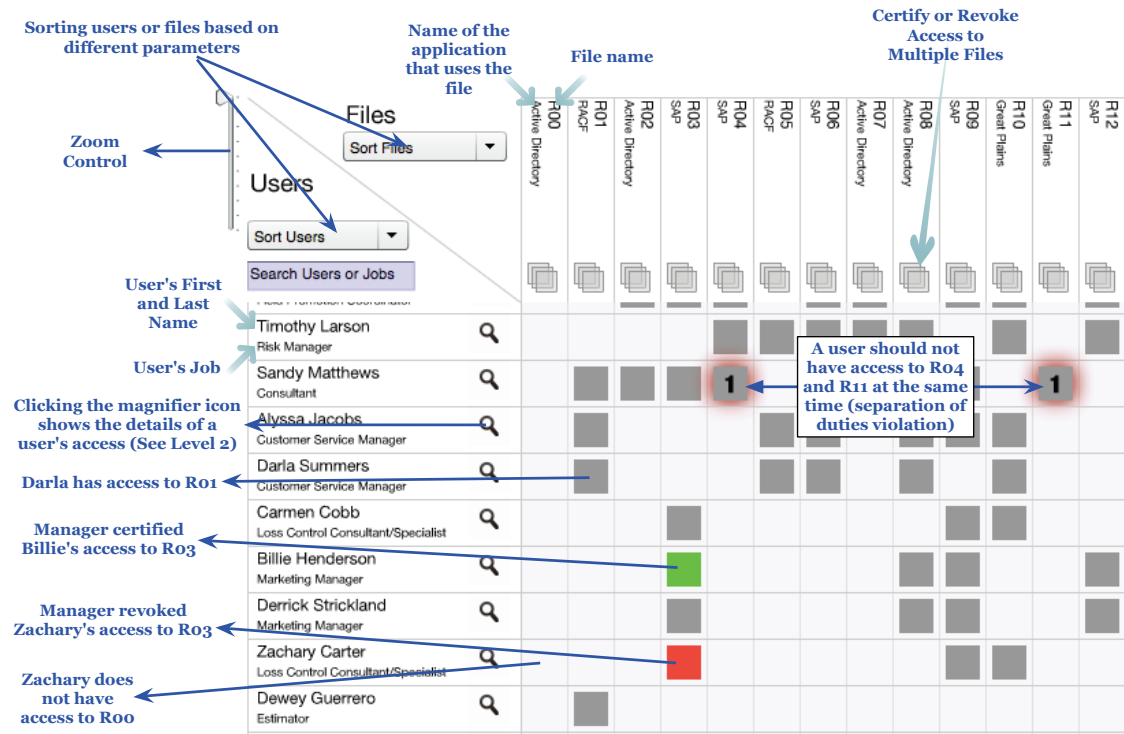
Sorting users or files based on different parameters

Name of the application that uses the file

File name

Certify or Revoke Access to Multiple Files

Files

Sort Files

Zoom Control

Users

Sort Users

Search Users or Jobs

| R00 Active Directory | R01 RACF | R02 Active Directory | R03 SAP | R04 SAP | R05 RACF | R06 SAP | R07 Active Directory | R08 Active Directory | R09 SAP | R10 Great Plains | R11 Great Plains | R12 SAP |
|---|---|---|---|---|---|---|---|---|---|---|---|---|

User's First and Last Name

User's Job

Timothy Larson
Risk Manager

Sandy Matthews
Consultant

1

A user should not have access to R04 and R11 at the same time (separation of duties violation)

1

Clicking the magnifier icon shows the details of a user's access (See Level 2)

Alyssa Jacobs
Customer Service Manager

Darla Summers
Customer Service Manager

Darla has access to R01

Carmen Cobb
Loss Control Consultant/Specialist

Manager certified Billie's access to R03

Billie Henderson
Marketing Manager

Derrick Strickland
Marketing Manager

Manager revoked Zachary's access to R03

Zachary Carter
Loss Control Consultant/Specialist

Zachary does not have access to R00

Dewey Guerrero
Estimator